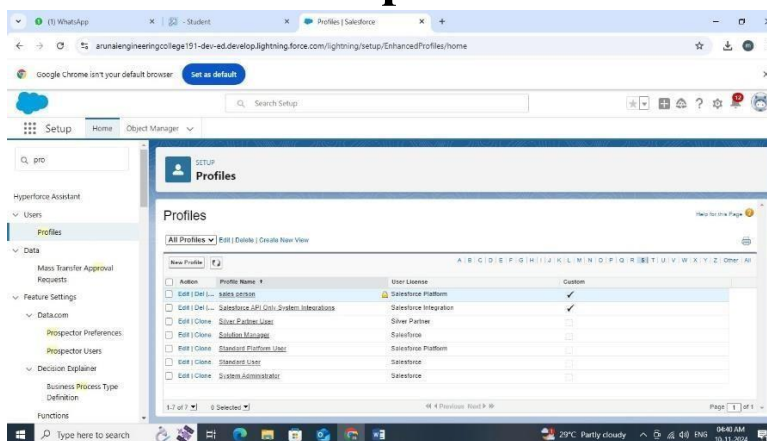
(1) WhatsApp
- Student
Profiles | Salesforce
arunaengineeringcollege191-dev-ed.develop.lightning.force.com/lightning/setup/EnhancedProfiles/home
Google Chrome isn't your default browser Set as default
Search Setup
Setup Home Object Manager
pro
Hyperforce Assistant
Users
Profiles
Data
Mass Transfer Approval Requests
Feature Settings
Data.com
Prospector Preferences
Prospector Users
Decision Explainer
Business Process Type Definition
Functions
SETUP
Profiles
Profiles
Help for this Page
All Profiles Edit | Delete | Create New View
New Profile
A | B | C | D | E | F | G | H | I | J | K | L | M | N | O | P | Q | R | S | T | U | V | W | X | Y | Z | Other | All

| Action | Profile Name ↑ | User License | Custom |
|---|---|---|---|
| Edit \| Del \| ... | sales person | Salesforce Platform | ✓ |
| Edit \| Del \| ... | Salesforce API Only System Integrations | Salesforce Integration | ✓ |
| Edit \| Clone | Silver Partner User | Silver Partner | |
| Edit \| Clone | Solution Manager | Salesforce | |
| Edit \| Clone | Standard Platform User | Salesforce Platform | |
| Edit \| Clone | Standard User | Salesforce | |
| Edit \| Clone | System Administrator | Salesforce | |

1-7 of 7 0 Selected
Previous Next
Page 1 of 1
Type here to search
29°C Partly cloudy ENG 04:40 AM 10-11-2024